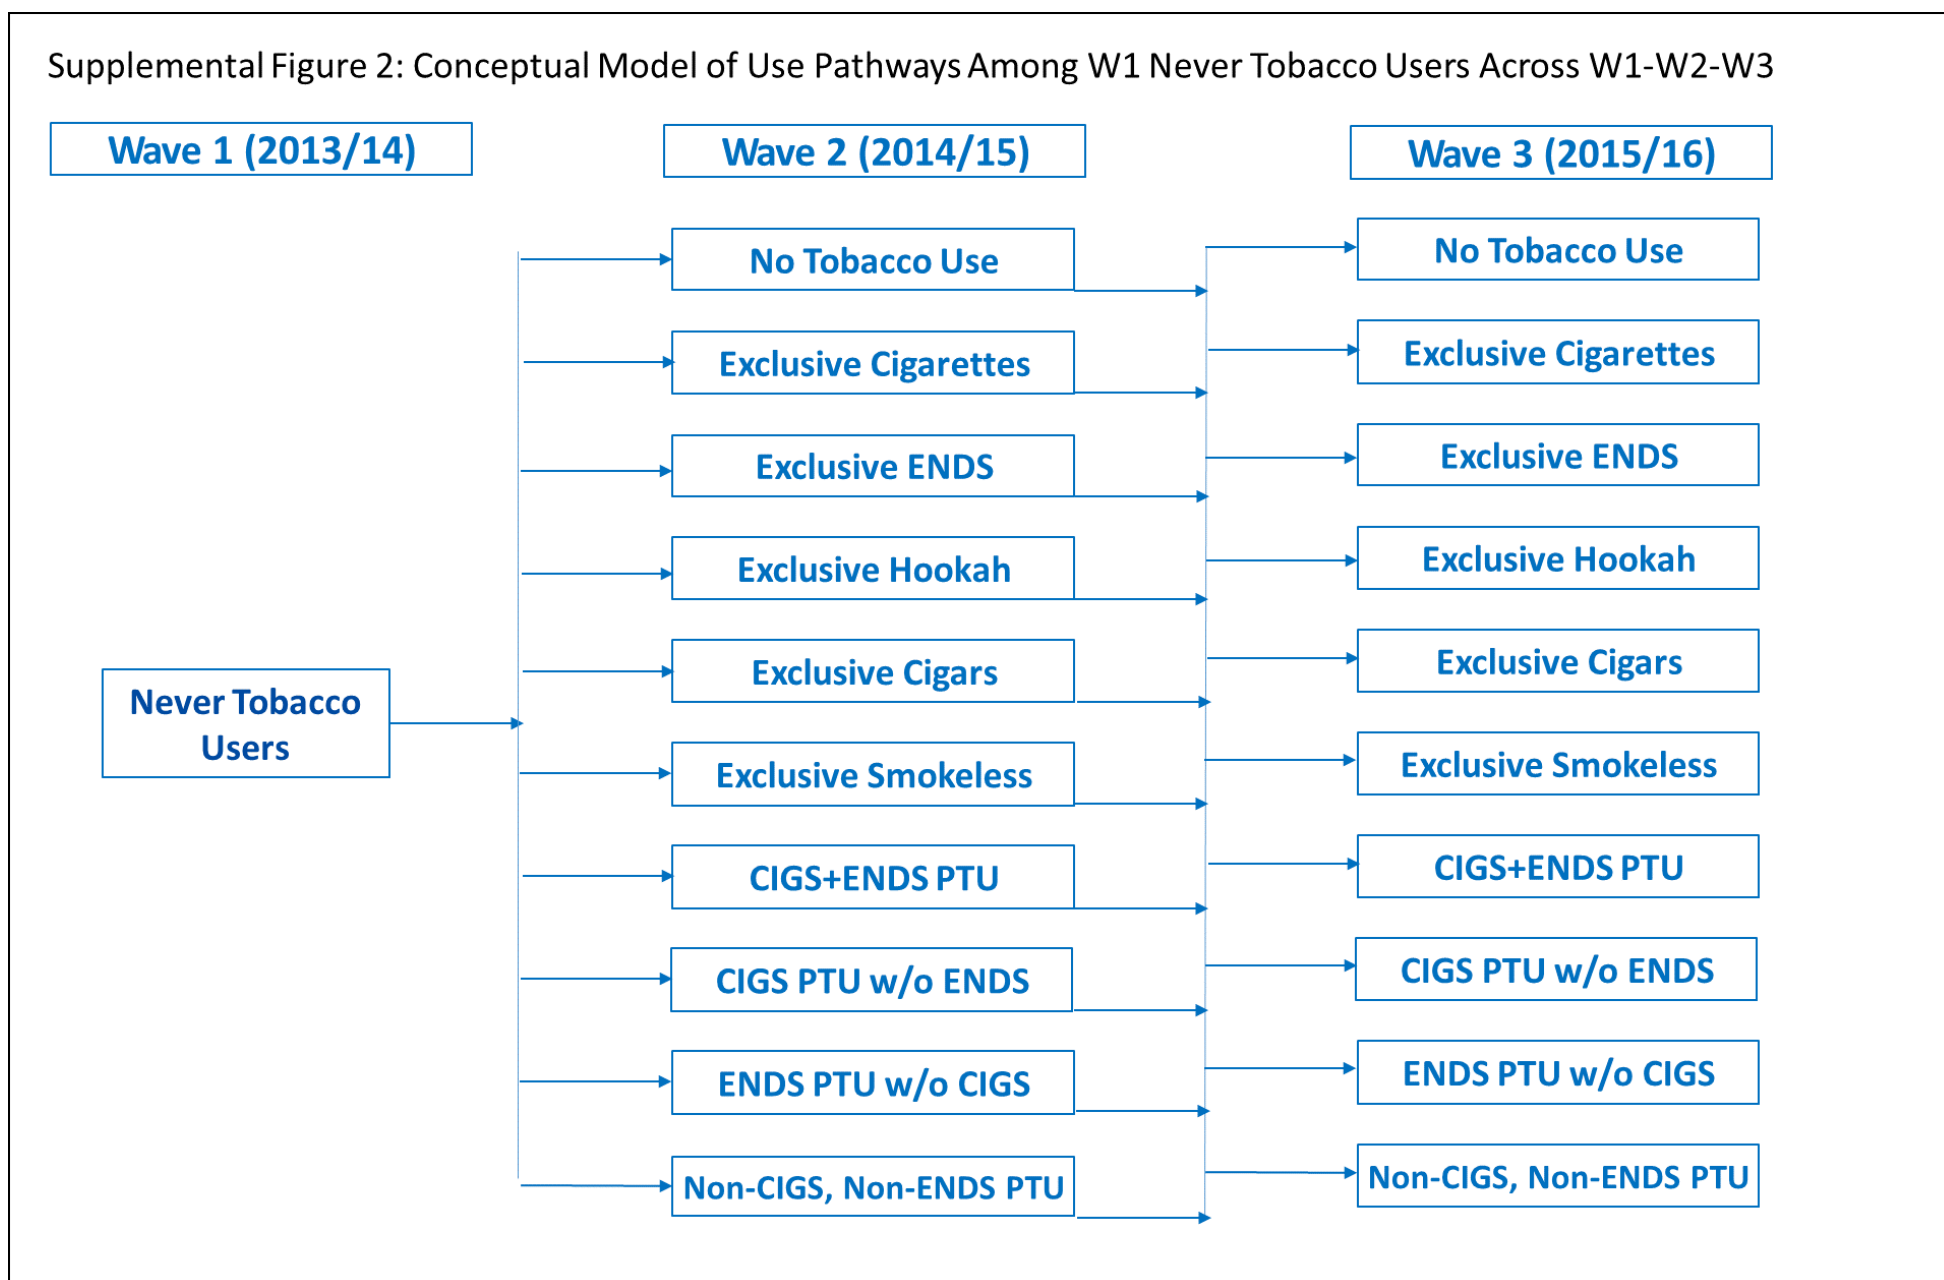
Supplemental Figure 2: Conceptual Model of Use Pathways Among W1 Never Tobacco Users Across W1-W2-W3

Wave 1 (2013/14)

Wave 2 (2014/15)

Wave 3 (2015/16)

Never Tobacco Users

No Tobacco Use

Exclusive Cigarettes

Exclusive ENDS

Exclusive Hookah

Exclusive Cigars

Exclusive Smokeless

CIGS+ENDS PTU

CIGS PTU w/o ENDS

ENDS PTU w/o CIGS

Non-CIGS, Non-ENDS PTU

No Tobacco Use

Exclusive Cigarettes

Exclusive ENDS

Exclusive Hookah

Exclusive Cigars

Exclusive Smokeless

CIGS+ENDS PTU

CIGS PTU w/o ENDS

ENDS PTU w/o CIGS

Non-CIGS, Non-ENDS PTU